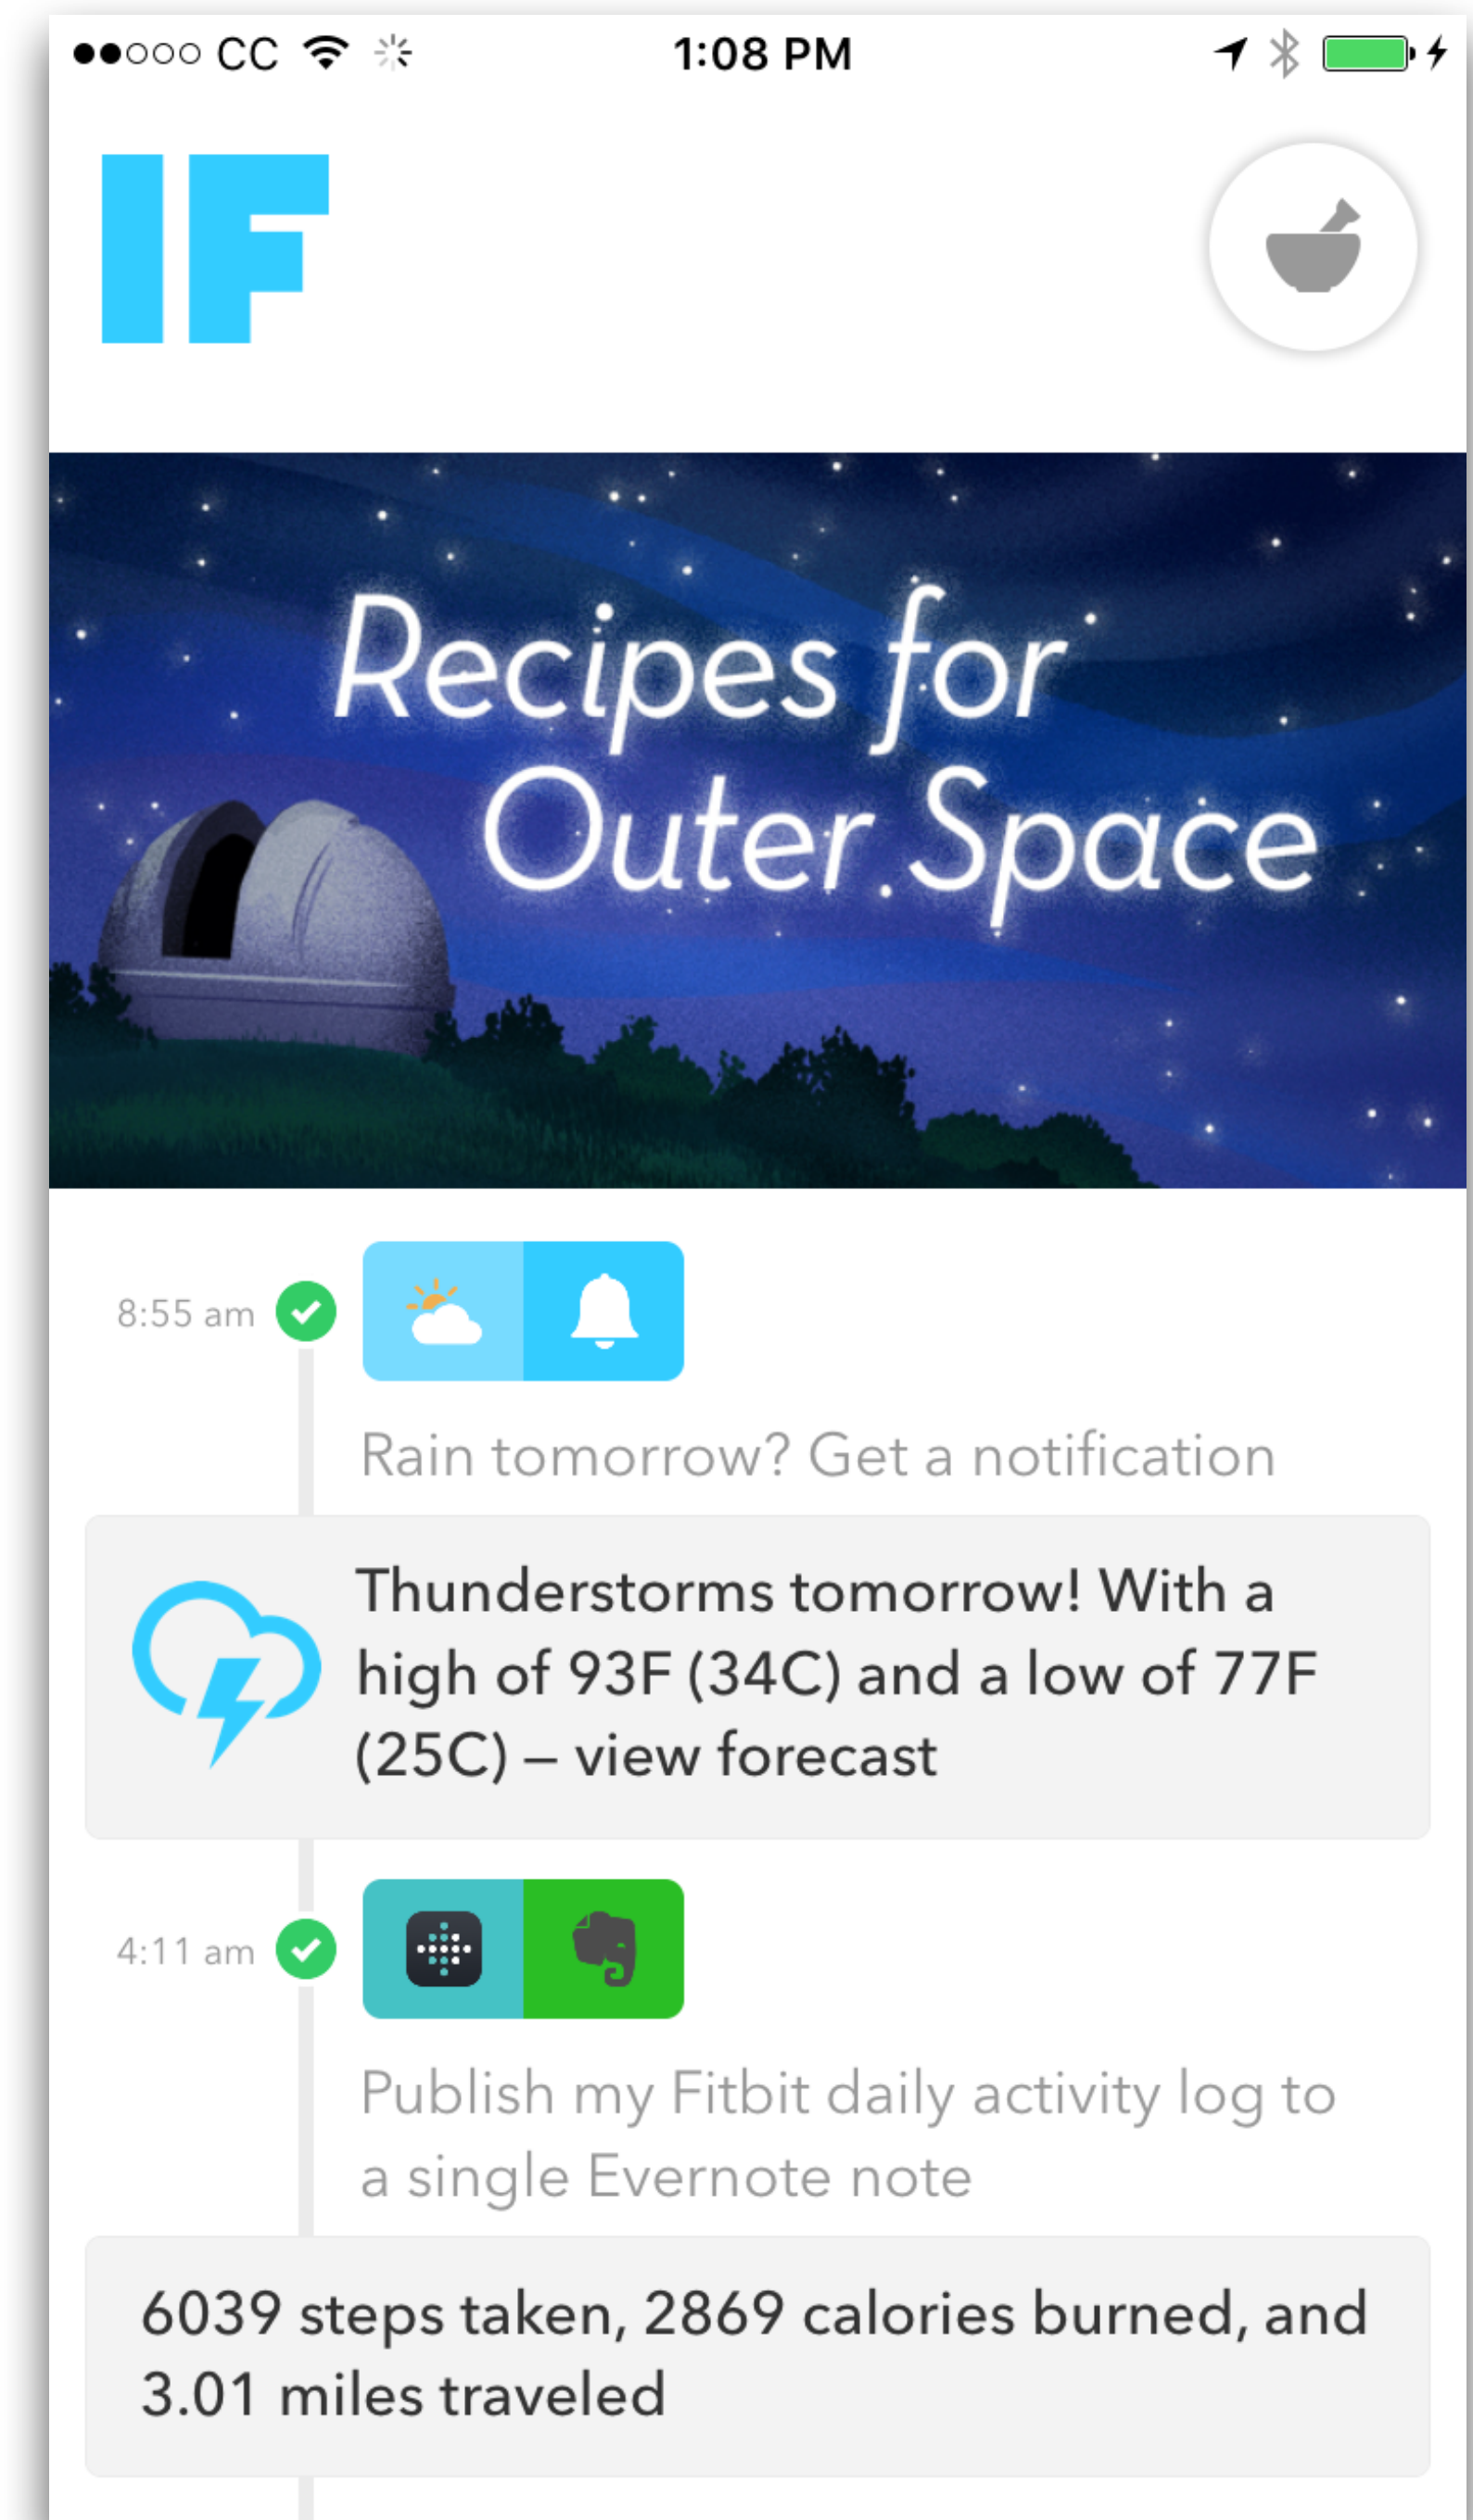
●●○○○ CC 1:08 PM

IF

Recipes for Outer Space

8:55 am

Rain tomorrow? Get a notification

Thunderstorms tomorrow! With a high of 93F (34C) and a low of 77F (25C) – view forecast

4:11 am

Publish my Fitbit daily activity log to a single Evernote note

6039 steps taken, 2869 calories burned, and 3.01 miles traveled